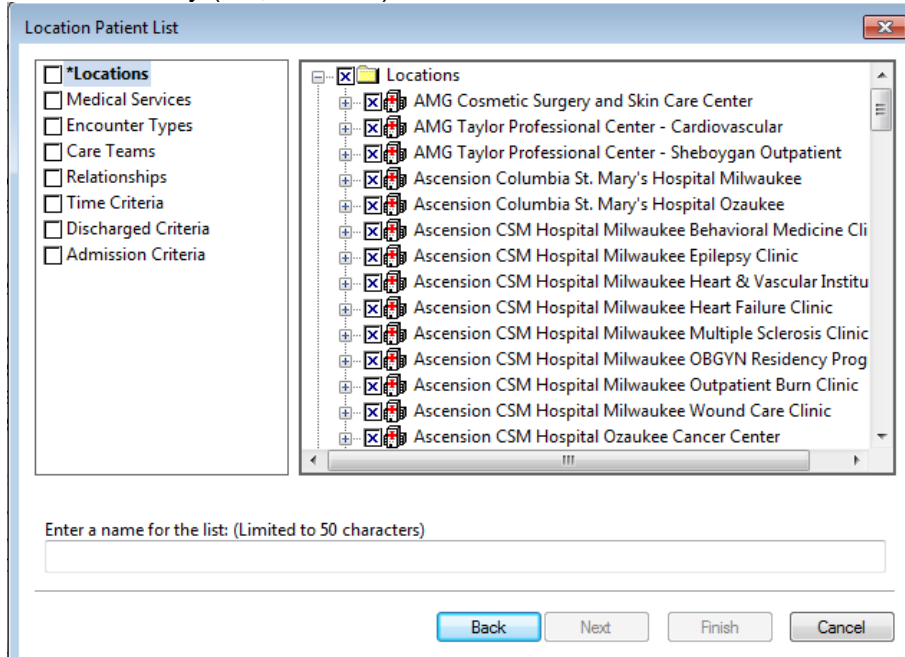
Location Patient List

*Locations
Medical Services
Encounter Types
Care Teams
Relationships
Time Criteria
Discharged Criteria
Admission Criteria

Locations
AMG Cosmetic Surgery and Skin Care Center
AMG Taylor Professional Center - Cardiovascular
AMG Taylor Professional Center - Sheboygan Outpatient
Ascension Columbia St. Mary's Hospital Milwaukee
Ascension Columbia St. Mary's Hospital Ozaukee
Ascension CSM Hospital Milwaukee Behavioral Medicine Cli
Ascension CSM Hospital Milwaukee Epilepsy Clinic
Ascension CSM Hospital Milwaukee Heart & Vascular Institu
Ascension CSM Hospital Milwaukee Heart Failure Clinic
Ascension CSM Hospital Milwaukee Multiple Sclerosis Clinic
Ascension CSM Hospital Milwaukee OBGYN Residency Prog
Ascension CSM Hospital Milwaukee Outpatient Burn Clinic
Ascension CSM Hospital Milwaukee Wound Care Clinic
Ascension CSM Hospital Ozaukee Cancer Center

Enter a name for the list: (Limited to 50 characters)

Back Next Finish Cancel